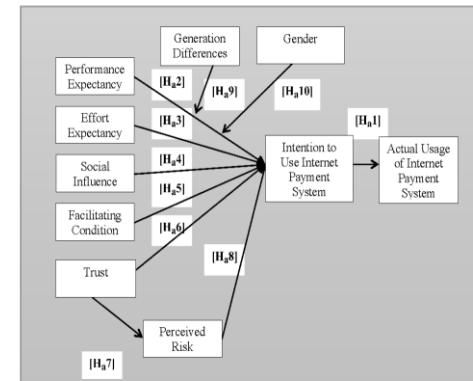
Generation Differences

Gender

Performance Expectancy

$[H_a2]$

$[H_a9]$

$[H_a10]$

Effort Expectancy

$[H_a3]$

$[H_a1]$

Social Influence

$[H_a4]$

Intention to Use Internet Payment System

Actual Usage of Internet Payment System

$[H_a5]$

Facilitating Condition

$[H_a6]$

$[H_a8]$

Trust

Perceived Risk

$[H_a7]$